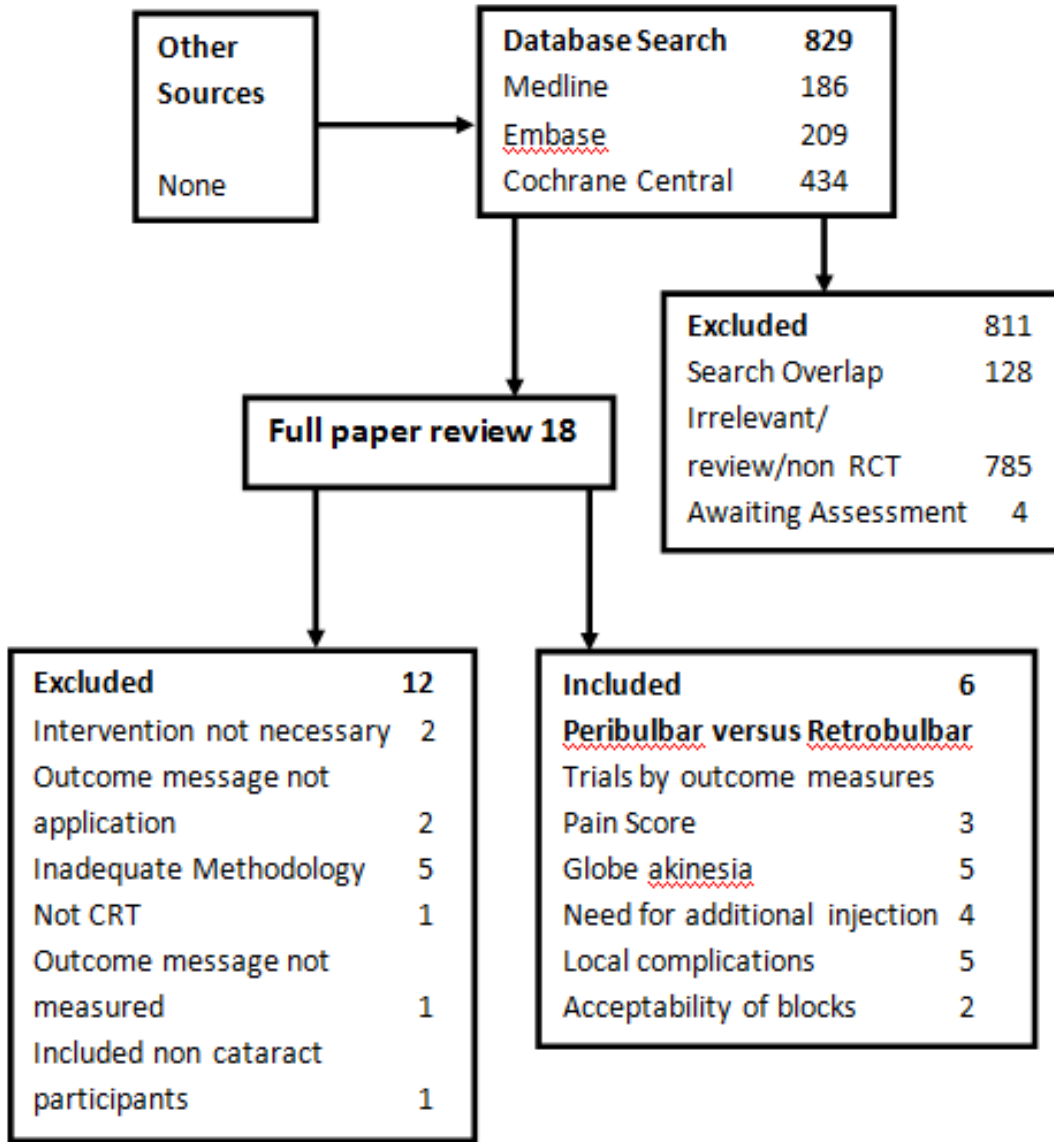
Other Sources

None

Database Search 829
Medline 186
Embase 209
Cochrane Central 434

Excluded 811
Search Overlap 128
Irrelevant/ review/non RCT 785
Awaiting Assessment 4

Full paper review 18

Excluded 12
Intervention not necessary 2
Outcome message not application 2
Inadequate Methodology 5
Not CRT 1
Outcome message not measured 1
Included non cataract participants 1

Included 6
Peribulbar versus Retrobulbar
Trials by outcome measures
Pain Score 3
Globe akinesia 5
Need for additional injection 4
Local complications 5
Acceptability of blocks 2